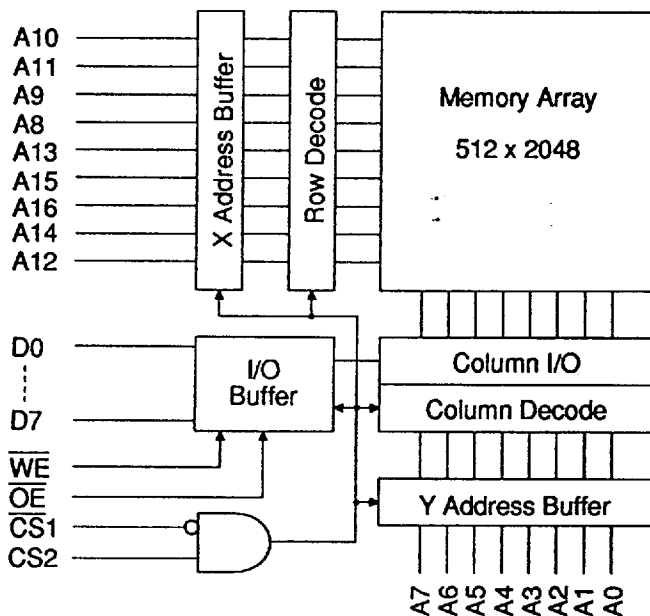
A10
A11
A9
A8
A13
A15
A16
A14
A12

X Address Buffer

Row Decode

Memory Array

512 x 2048

D0
⋮
D7

I/O Buffer

Column I/O

Column Decode

$\overline{WE}$
$\overline{OE}$
$\overline{CS1}$
CS2

Y Address Buffer

A7 A6 A5 A4 A3 A2 A1 A0